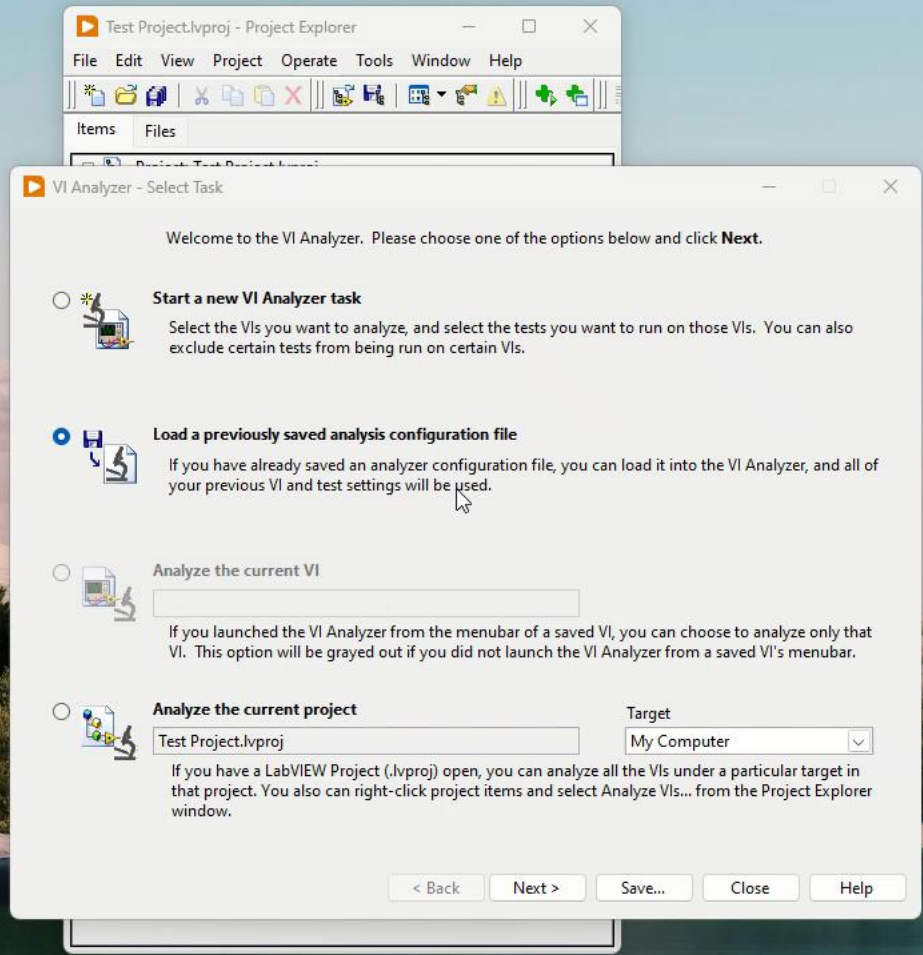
Test Project.lvproj - Project Explorer

File Edit View Project Operate Tools Window Help

Items Files

VI Analyzer - Select Task

Welcome to the VI Analyzer. Please choose one of the options below and click **Next**.

**Start a new VI Analyzer task**

Select the VIs you want to analyze, and select the tests you want to run on those VIs. You can also exclude certain tests from being run on certain VIs.

**Load a previously saved analysis configuration file**

If you have already saved an analyzer configuration file, you can load it into the VI Analyzer, and all of your previous VI and test settings will be used.

Analyze the current VI

If you launched the VI Analyzer from the menubar of a saved VI, you can choose to analyze only that VI. This option will be grayed out if you did not launch the VI Analyzer from a saved VI's menubar.

**Analyze the current project**

Test Project.lvproj

Target

My Computer

If you have a LabVIEW Project (.lvproj) open, you can analyze all the VIs under a particular target in that project. You also can right-click project items and select Analyze VIs... from the Project Explorer window.

< Back Next > Save... Close Help